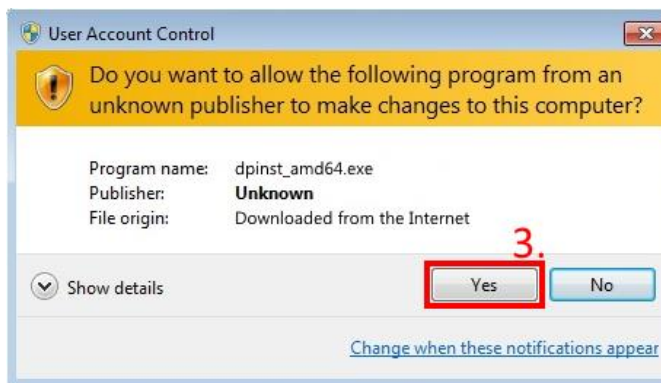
User Account Control

Do you want to allow the following program from an unknown publisher to make changes to this computer?

| | |
|---|---|
| Program name: | dpinst_amd64.exe |
| Publisher: | Unknown |
| File origin: | Downloaded from the Internet |

3.

Show details

Yes

No

Change when these notifications appear